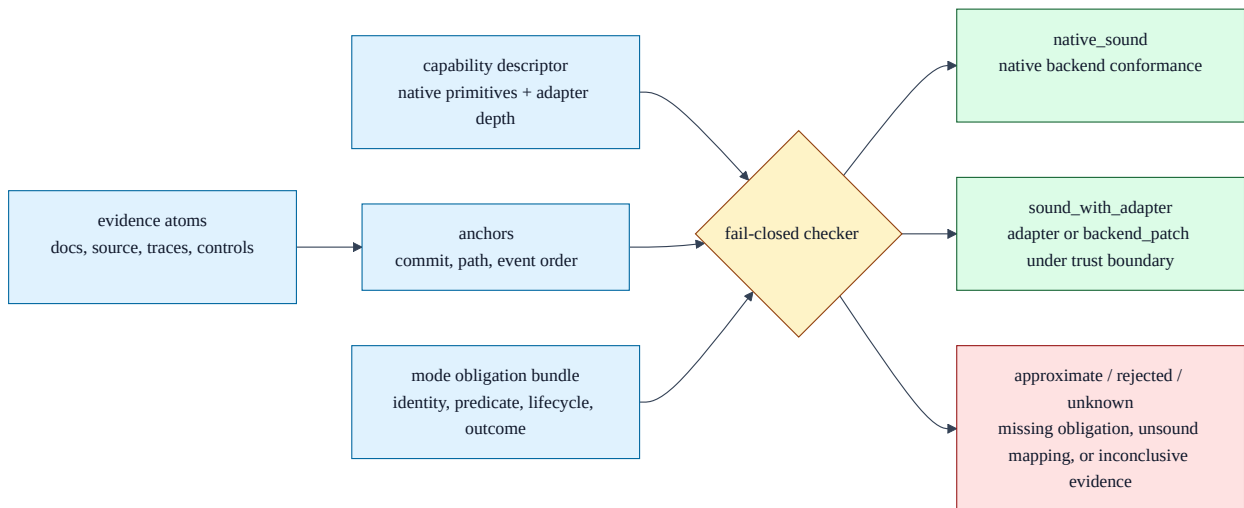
evidence atoms
docs, source, traces, controls

capability descriptor
native primitives + adapter depth

anchors
commit, path, event order

mode obligation bundle
identity, predicate, lifecycle, outcome

fail-closed checker

native_sound
native backend conformance

sound_with_adapter
adapter or backend_patch under trust boundary

approximate / rejected / unknown
missing obligation, unsound mapping, or inconclusive evidence